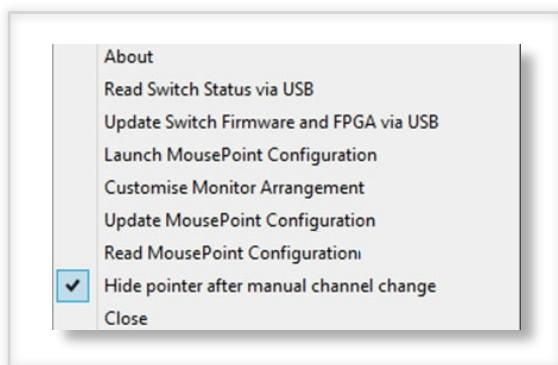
About
Read Switch Status via USB
Update Switch Firmware and FPGA via USB
Launch MousePoint Configuration
Customise Monitor Arrangement
Update MousePoint Configuration
Read MousePoint Configuration
Hide pointer after manual channel change
Close